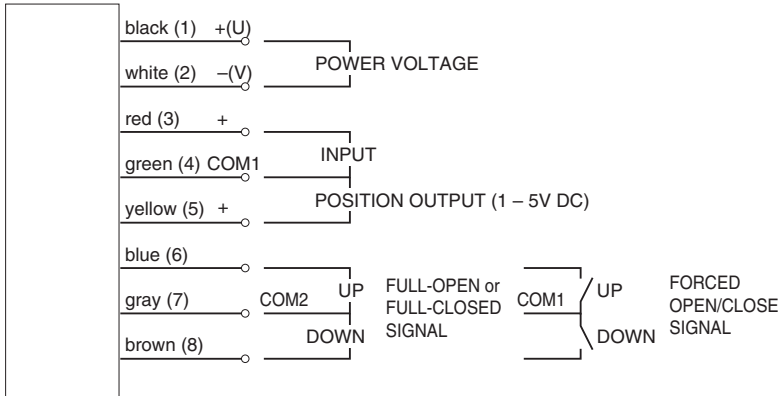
black (1) +(U)
white (2) –(V)
POWER VOLTAGE
red (3) +
green (4) COM1
INPUT
yellow (5) +
POSITION OUTPUT (1 – 5V DC)
blue (6)
gray (7) COM2
UP
DOWN
brown (8)
FULL-OPEN or FULL-CLOSED SIGNAL
COM1
UP
DOWN
FORCED OPEN/CLOSE SIGNAL